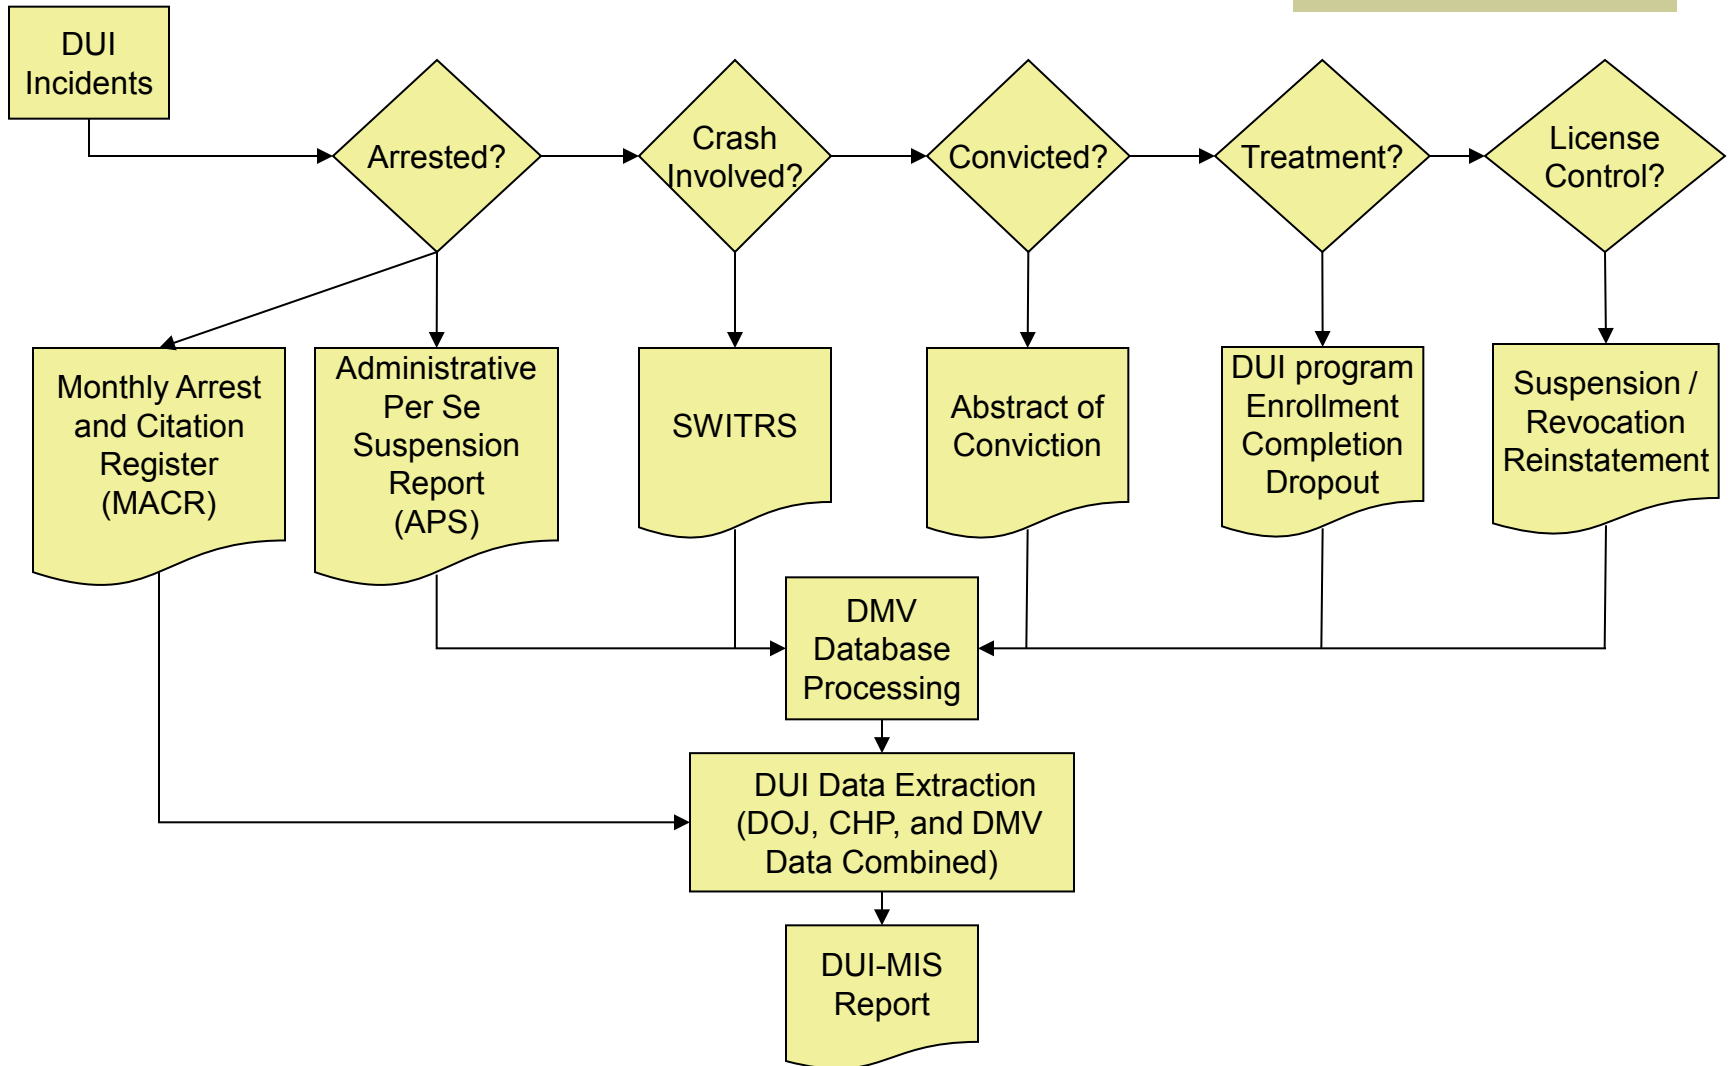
DUI Incidents

Arrested?

Crash Involved?

Convicted?

Treatment?

License Control?

Monthly Arrest and Citation Register (MACR)

Administrative Per Se Suspension Report (APS)

SWITRS

Abstract of Conviction

DUI program Enrollment Completion Dropout

Suspension / Revocation Reinstatement

DMV Database Processing

DUI Data Extraction (DOJ, CHP, and DMV Data Combined)

DUI-MIS Report